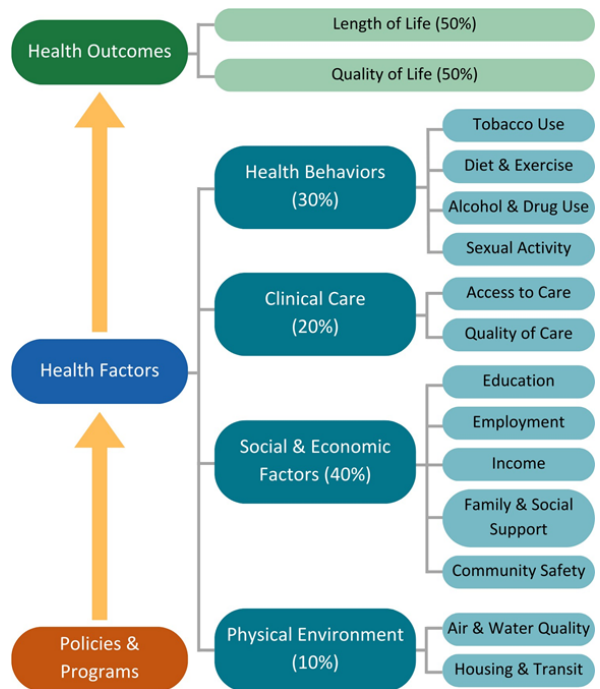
Health Outcomes

Length of Life (50%)

Quality of Life (50%)

Health Factors

Health Behaviors (30%)

Tobacco Use

Diet & Exercise

Alcohol & Drug Use

Sexual Activity

Clinical Care (20%)

Access to Care

Quality of Care

Social & Economic Factors (40%)

Education

Employment

Income

Family & Social Support

Community Safety

Physical Environment (10%)

Air & Water Quality

Housing & Transit

Policies & Programs